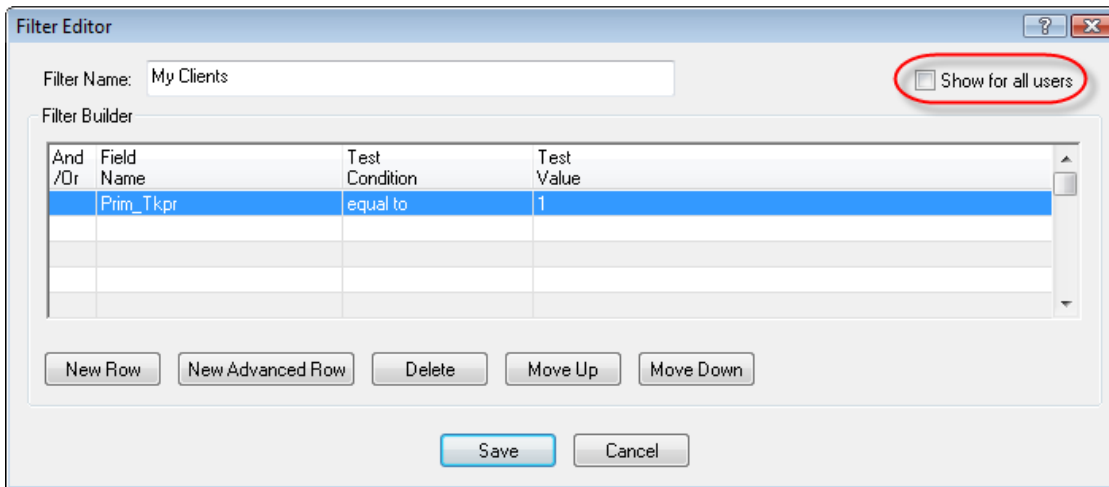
Filter Editor

?

Filter Name: My Clients

Show for all users

Filter Builder

| And /Or | Field Name | Test Condition | Test Value |
|---|---|---|---|
| | Prim_Tkpr | equal to | 1 |
| | | | |
| | | | |
| | | | |
| | | | |

New Row | New Advanced Row | Delete | Move Up | Move Down

Save | Cancel